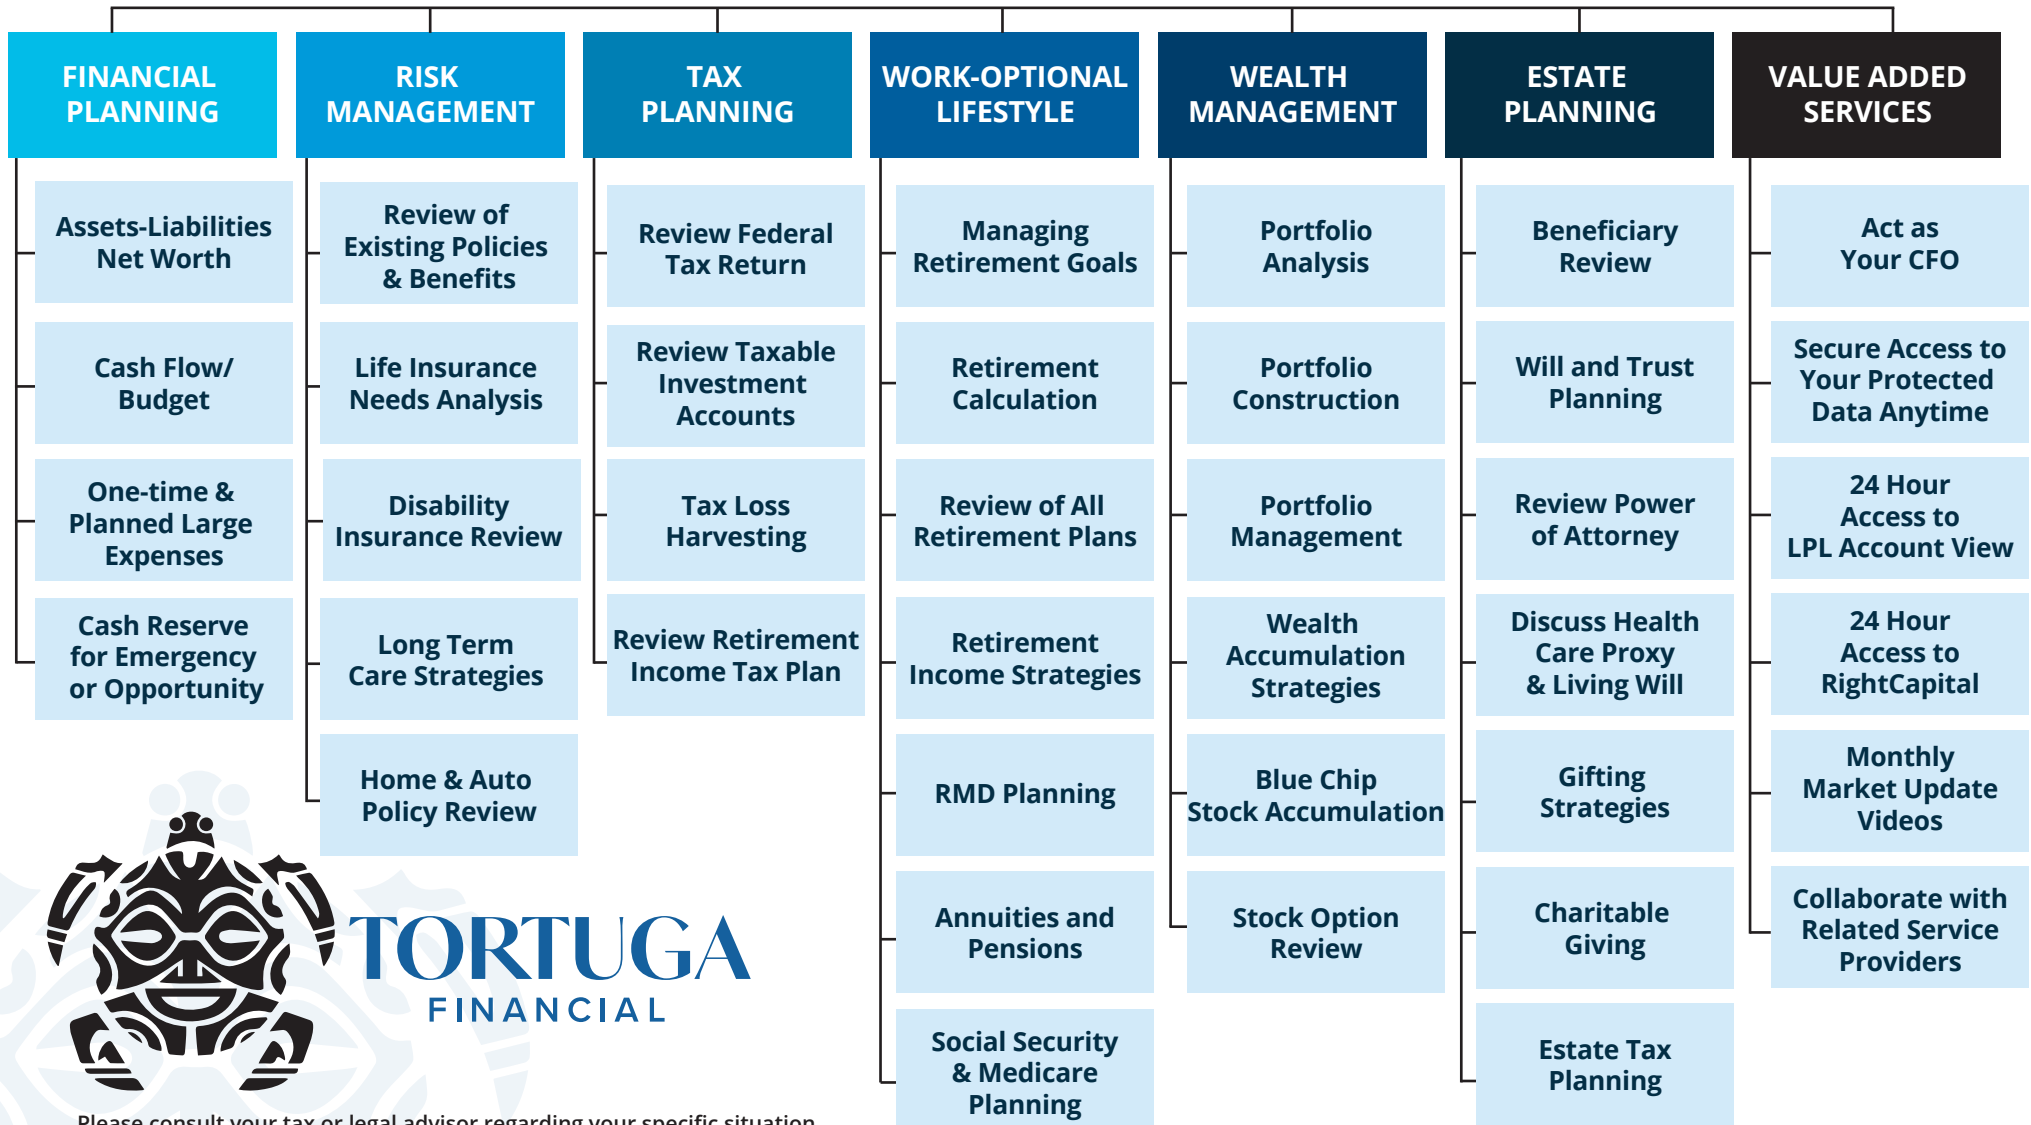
FINANCIAL PLANNING

Assets-Liabilities Net Worth

Cash Flow/ Budget

One-time & Planned Large Expenses

Cash Reserve for Emergency or Opportunity

RISK MANAGEMENT

Review of Existing Policies & Benefits

Life Insurance Needs Analysis

Disability Insurance Review

Long Term Care Strategies

Home & Auto Policy Review

TAX PLANNING

Review Federal Tax Return

Review Taxable Investment Accounts

Tax Loss Harvesting

Review Retirement Income Tax Plan

WORK-OPTIONAL LIFESTYLE

Managing Retirement Goals

Retirement Calculation

Review of All Retirement Plans

Retirement Income Strategies

RMD Planning

Annuities and Pensions

Social Security & Medicare Planning

WEALTH MANAGEMENT

Portfolio Analysis

Portfolio Construction

Portfolio Management

Wealth Accumulation Strategies

Blue Chip Stock Accumulation

Stock Option Review

ESTATE PLANNING

Beneficiary Review

Will and Trust Planning

Review Power of Attorney

Discuss Health Care Proxy & Living Will

Gifting Strategies

Charitable Giving

Estate Tax Planning

VALUE ADDED SERVICES

Act as Your CFO

Secure Access to Your Protected Data Anytime

24 Hour Access to LPL Account View

24 Hour Access to RightCapital

Monthly Market Update Videos

Collaborate with Related Service Providers

TORTUGA FINANCIAL

Please consult your tax or legal advisor regarding your specific situation.